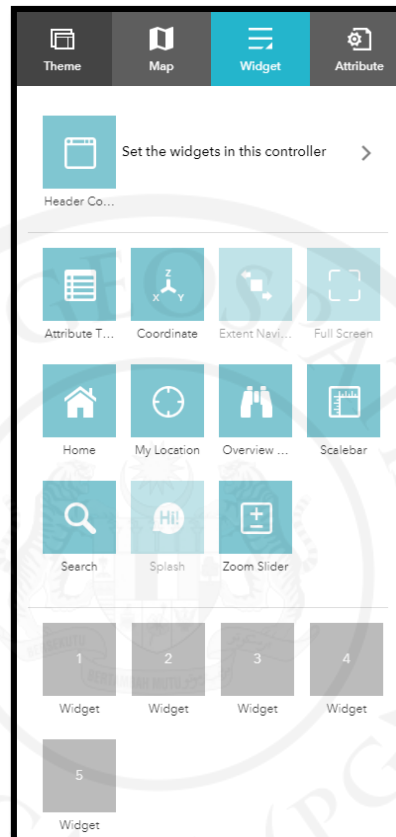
Theme
Map
Widget
Attribute

Header Co...
Set the widgets in this controller

Attribute T...
Z
X Y
Coordinate
Extent Navi...
Full Screen

Home
My Location
Overview ...
Scalebar

Search
HI!
Splash
Zoom Slider

1
Widget
2
Widget
3
Widget
4
Widget

5
Widget